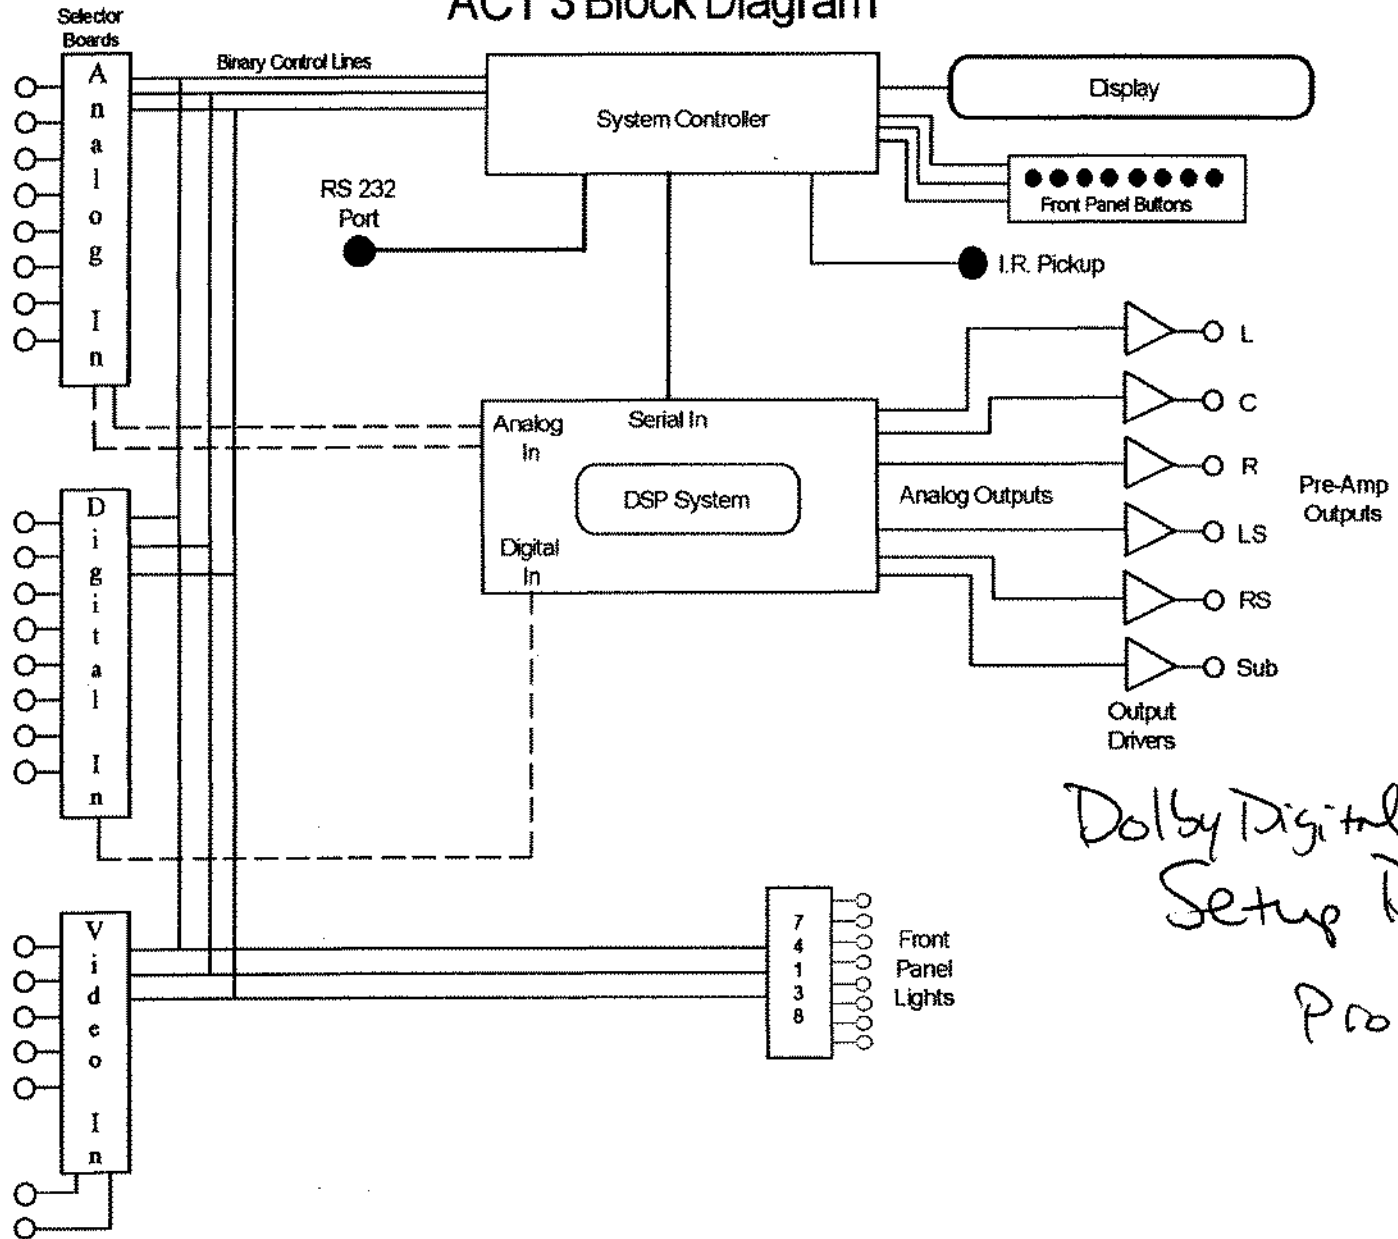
AC-3 Block Diagram

Selector Boards

Binary Control Lines

Analog In

System Controller

Display

Front Panel Buttons

RS 232 Port

I.R. Pickup

L

C

R

LS

RS

Sub

Pre-Amp Outputs

Output Drivers

Analog In

Serial In

DSP System

Analog Outputs

Digital In

Digital In

Video In

7 4 1 3 8

Front Panel Lights

Dolby Digital
Setup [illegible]
Pro